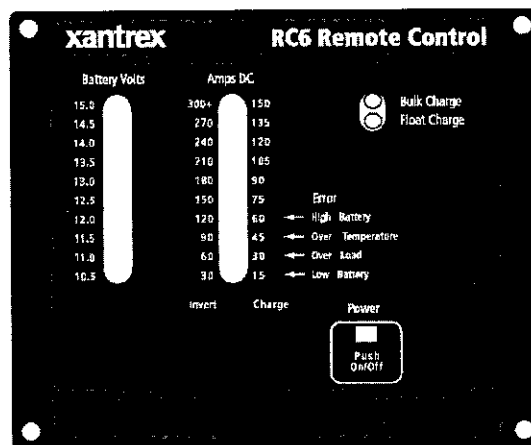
xantrex

RC6 Remote Control

Battery Volts

15.0
14.5
14.0
13.5
13.0
12.5
12.0
11.5
11.0
10.5

Amps DC

| Invert | Charge |
|---|---|
| 300+ | 150 |
| 270 | 135 |
| 240 | 120 |
| 210 | 105 |
| 180 | 90 |
| 150 | 75 |
| 120 | 60 |
| 90 | 45 |
| 60 | 30 |
| 30 | 15 |

Bulk Charge
Float Charge

Error
High Battery
Over Temperature
Over Load
Low Battery

Power

Push On/Off